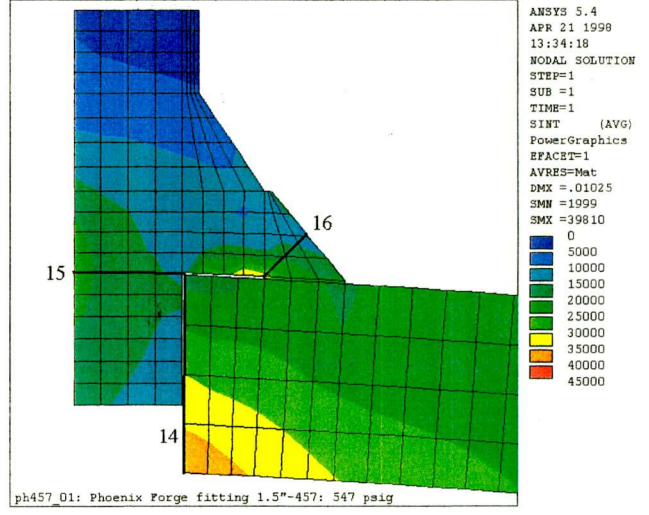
ANSYS 5.4
APR 21 1998
13:34:18
NODAL SOLUTION
STEP=1
SUB =1
TIME=1
SINT (AVG)
PowerGraphics
EFACET=1
AVRES=Mat
DMX =.01025
SMN =1999
SMX =39810

0
5000
10000
15000
20000
25000
30000
35000
40000
45000

16
15
14

ph457_01: Phoenix Forge fitting 1.5"-457: 547 psig